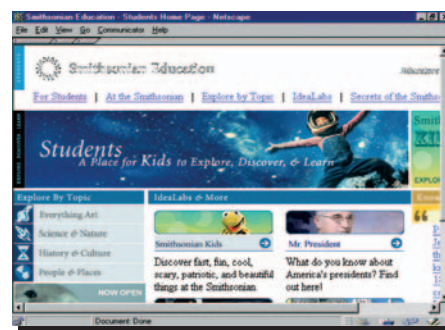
Smithsonian Education - Students Home Page - Netscape

File Edit View Go Communicator Help

Smithsonian Education

For Students | At the Smithsonian | Explore by Topic | IdeaLabs | Secrets of the Smithso

Students
A Place for Kids to Explore, Discover, & Learn

Explore By Topic

Everything Art

Science & Nature

History & Culture

People & Places

NOW OPEN

IdeaLabs & More

Smithsonian Kids

Discover fast, fun, cool, scary, patriotic, and beautiful things at the Smithsonian.

Mr. President

What do you know about America's presidents? Find out here!

Document: Done